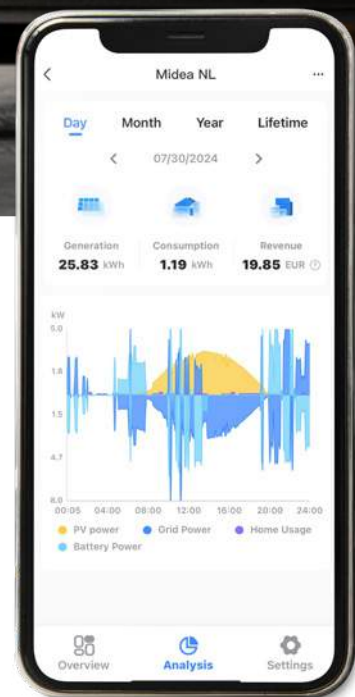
Midea NL

Day Month Year Lifetime

07/30/2024

Generation
25.83 kWh

Consumption
1.19 kWh

Revenue
19.85 EUR

kW
5.0
1.6
1.5
4.7
8.0

00:05 04:00 08:00 12:00 16:00 20:00 24:00

PV power Grid Power Home Usage
Battery Power

Overview Analysis Settings